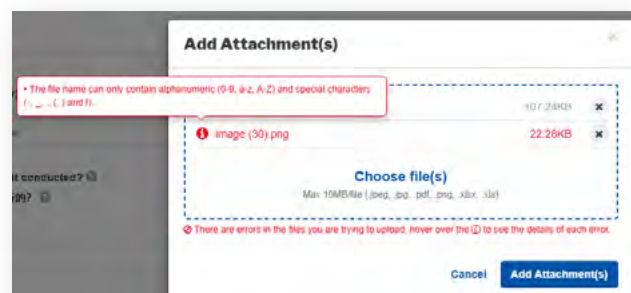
Add Attachment(s)

• The file name can only contain alphanumeric (0-9, a-z, A-Z) and special characters (-, _, ., ( ) and !).

107.24KB

image (30).png 22.26KB

Choose file(s)

Max 10MB/file (.jpeg, .jpg, .pdf, .png, .xlsx, .xls)

There are errors in the files you are trying to upload. Hover over the ⓘ to see the details of each error.

Cancel Add Attachment(s)

t conducted?

(s)?